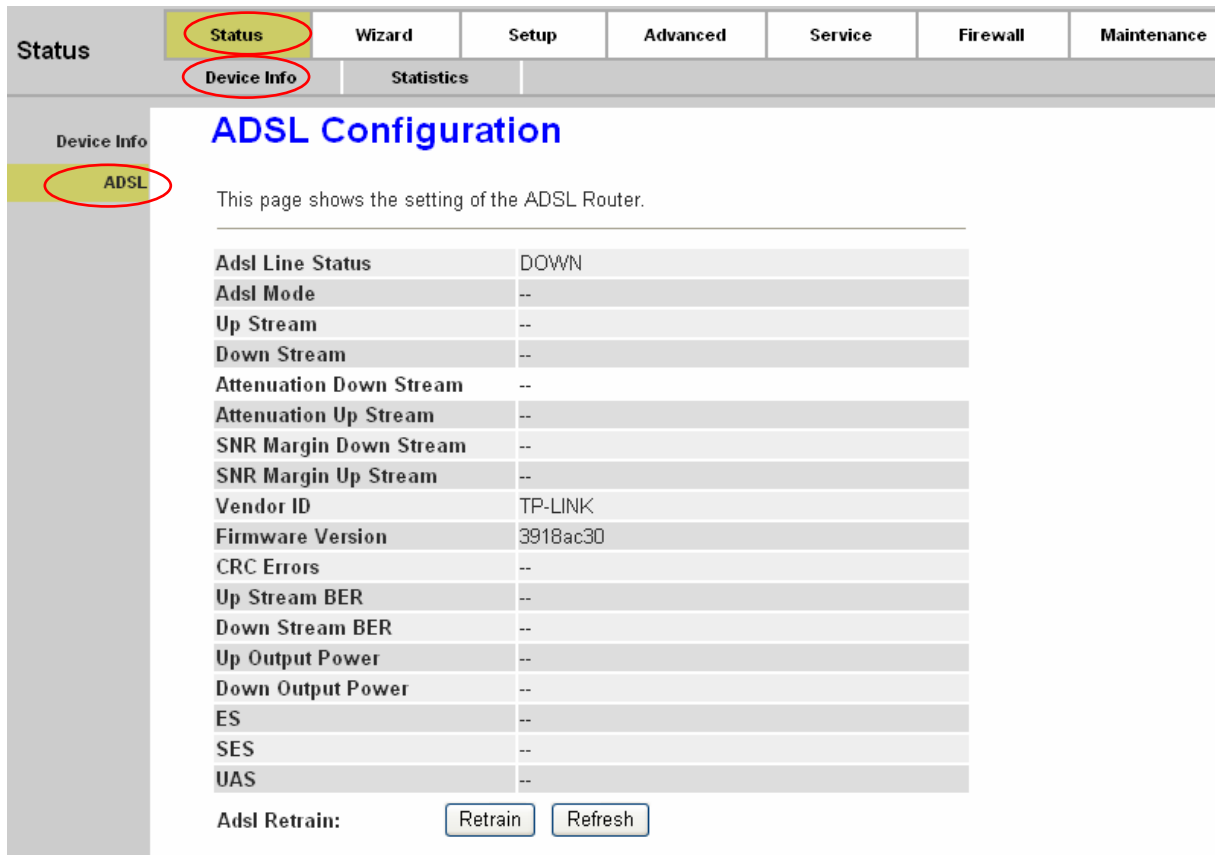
Status

Status | Wizard | Setup | Advanced | Service | Firewall | Maintenance

Device Info | Statistics

Device Info
ADSL

ADSL Configuration

This page shows the setting of the ADSL Router.

| | |
|---|---|
| Adsl Line Status | DOWN |
| Adsl Mode | -- |
| Up Stream | -- |
| Down Stream | -- |
| Attenuation Down Stream | -- |
| Attenuation Up Stream | -- |
| SNR Margin Down Stream | -- |
| SNR Margin Up Stream | -- |
| Vendor ID | TP-LINK |
| Firmware Version | 3918ac30 |
| CRC Errors | -- |
| Up Stream BER | -- |
| Down Stream BER | -- |
| Up Output Power | -- |
| Down Output Power | -- |
| ES | -- |
| SES | -- |
| UAS | -- |

Adsl Retrain: Retrain Refresh